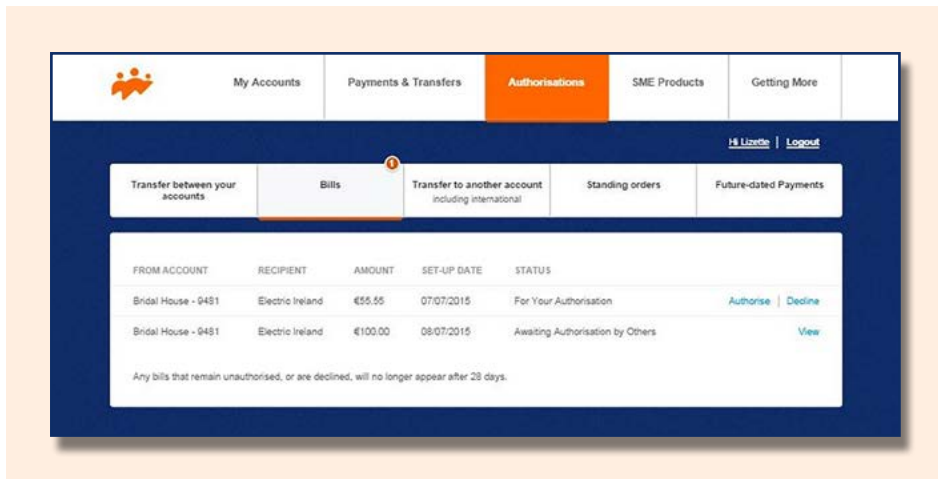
My Accounts | Payments & Transfers | Authorisations | SME Products | Getting More

Hi Lizette | Logout

Transfer between your accounts | Bills 1 | Transfer to another account including international | Standing orders | Future-dated Payments

| FROM ACCOUNT | RECIPIENT | AMOUNT | SET-UP DATE | STATUS | |
|---|---|---|---|---|---|
| Bridal House - 9481 | Electric Ireland | €55.55 | 07/07/2015 | For Your Authorisation | Authorise \| Decline |
| Bridal House - 9481 | Electric Ireland | €100.00 | 08/07/2015 | Awaiting Authorisation by Others | View |

Any bills that remain unauthorised, or are declined, will no longer appear after 28 days.